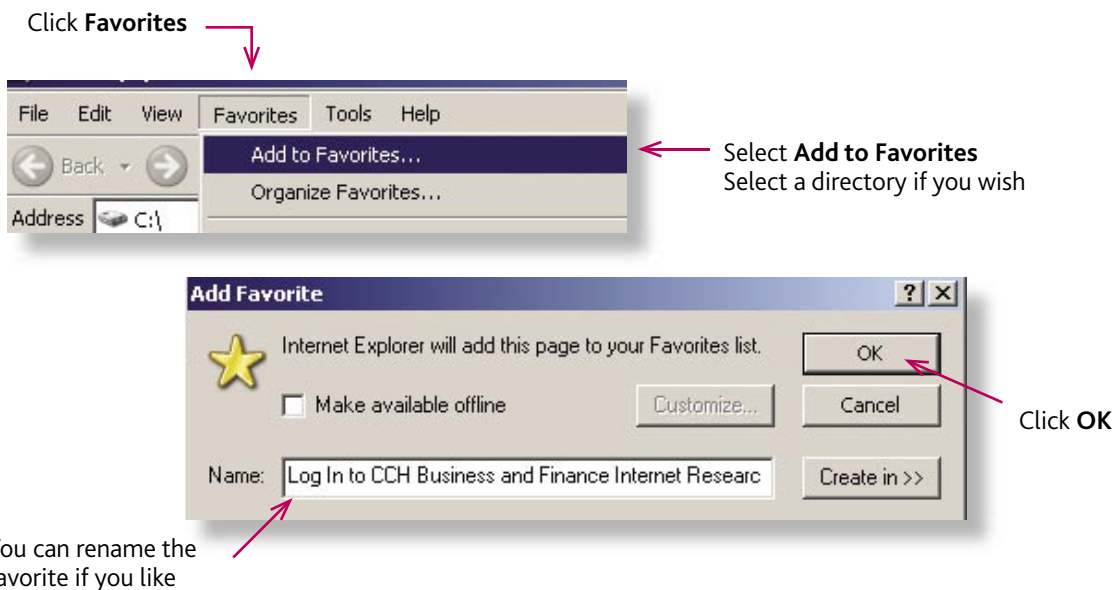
Click **Favorites**

File Edit View Favorites Tools Help

Back

Add to Favorites...

Organize Favorites...

Address C:\

Select **Add to Favorites**
Select a directory if you wish

Add Favorite

?

X

Internet Explorer will add this page to your Favorites list.

OK

Make available offline

Customize...

Cancel

Click **OK**

Name: Log In to CCH Business and Finance Internet Researc

Create in >>

ou can rename the
avorite if you like